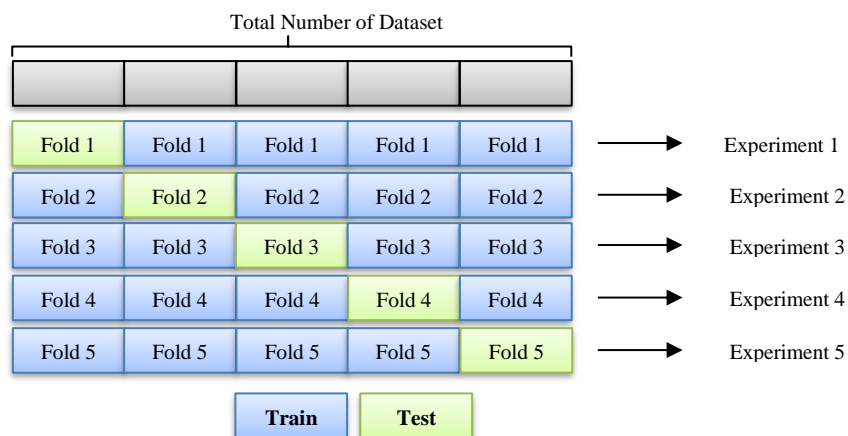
Total Number of Dataset

Fold 1 Fold 1 Fold 1 Fold 1 Fold 1 Experiment 1

Fold 2 Fold 2 Fold 2 Fold 2 Fold 2 Experiment 2

Fold 3 Fold 3 Fold 3 Fold 3 Fold 3 Experiment 3

Fold 4 Fold 4 Fold 4 Fold 4 Fold 4 Experiment 4

Fold 5 Fold 5 Fold 5 Fold 5 Fold 5 Experiment 5

Train Test